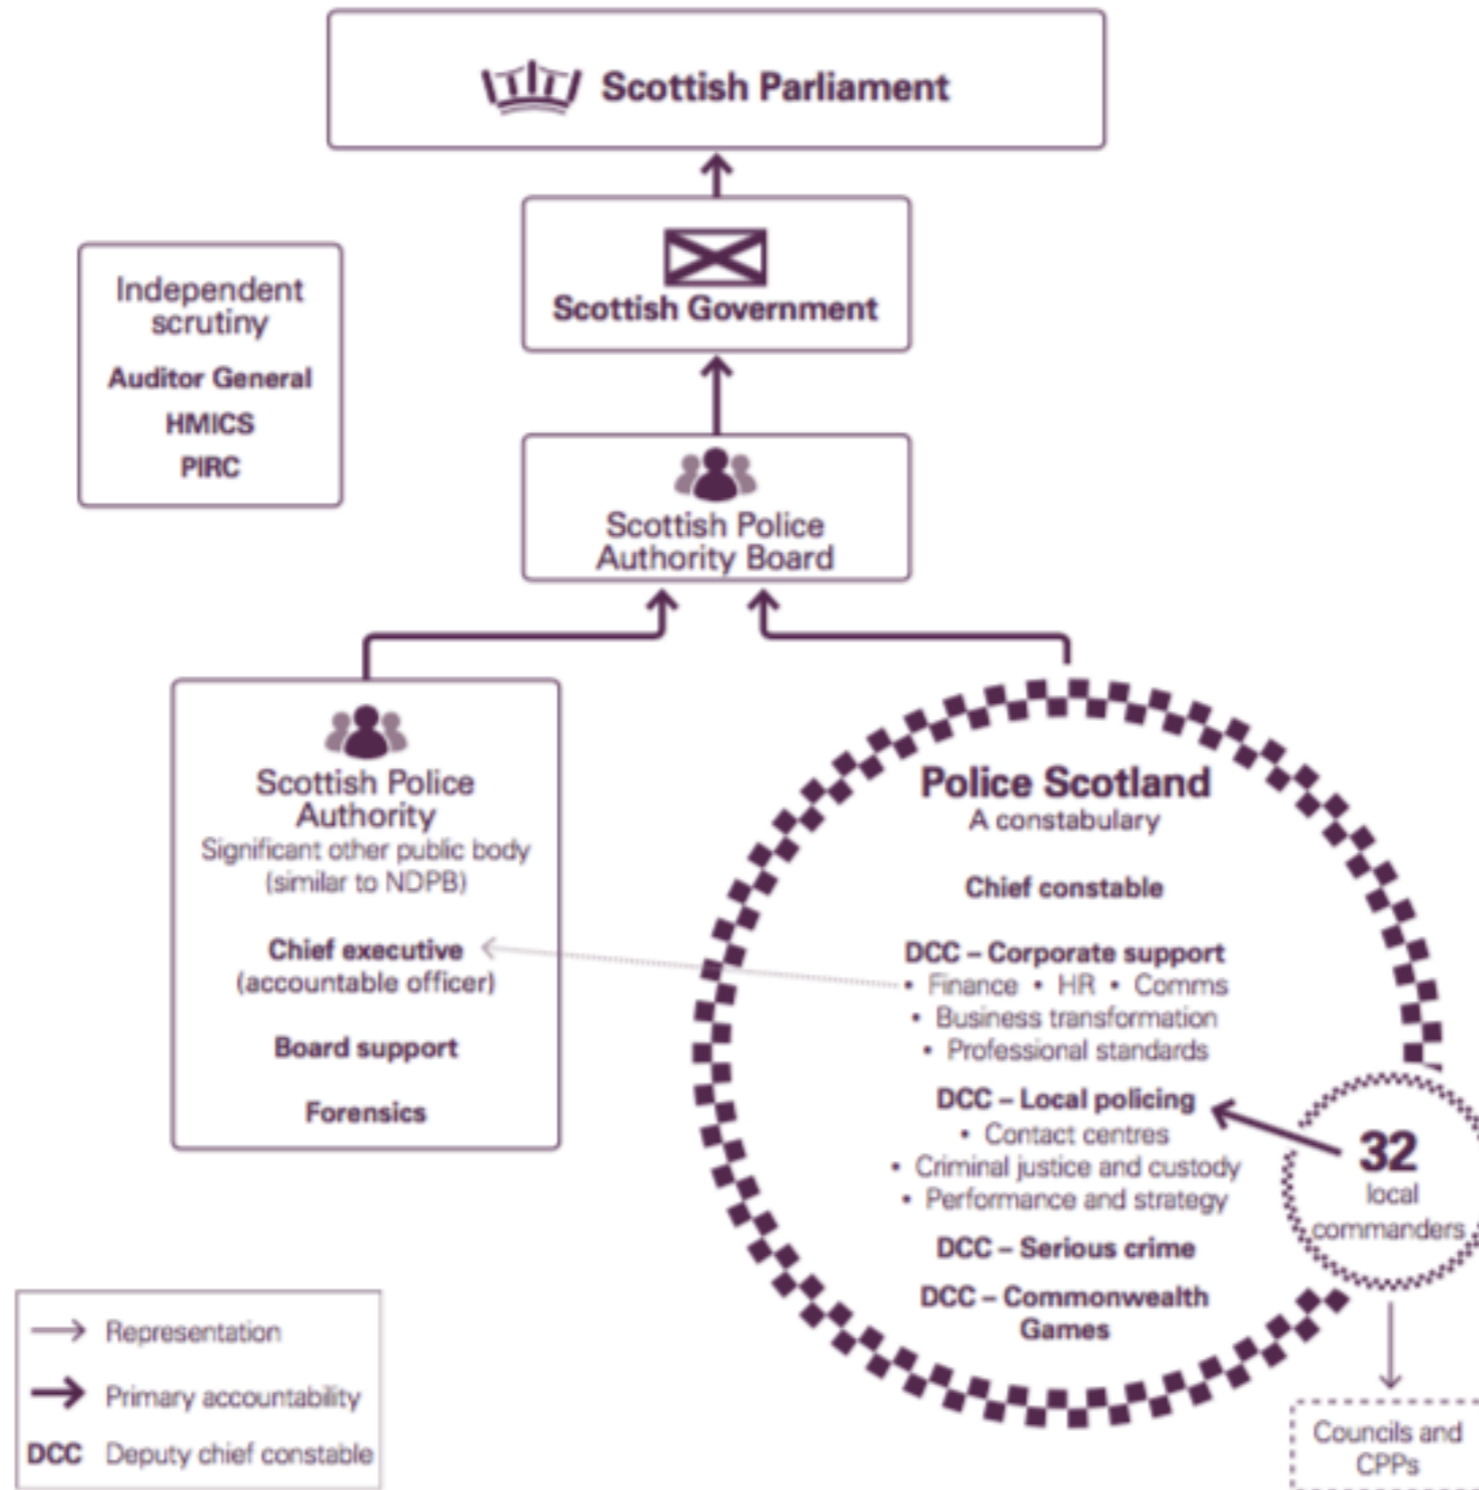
Scottish Parliament

Scottish Government

Independent scrutiny
Auditor General
HMICS
PIRC

Scottish Police Authority Board

Scottish Police Authority
Significant other public body (similar to NDPB)

Chief executive (accountable officer)

Board support

Forensics

Police Scotland
A constabulary

Chief constable

DCC – Corporate support
• Finance • HR • Comms
• Business transformation
• Professional standards

DCC – Local policing
• Contact centres
• Criminal justice and custody
• Performance and strategy

DCC – Serious crime

DCC – Commonwealth Games

32 local commanders

Councils and CPPs

Representation
Primary accountability
DCC Deputy chief constable